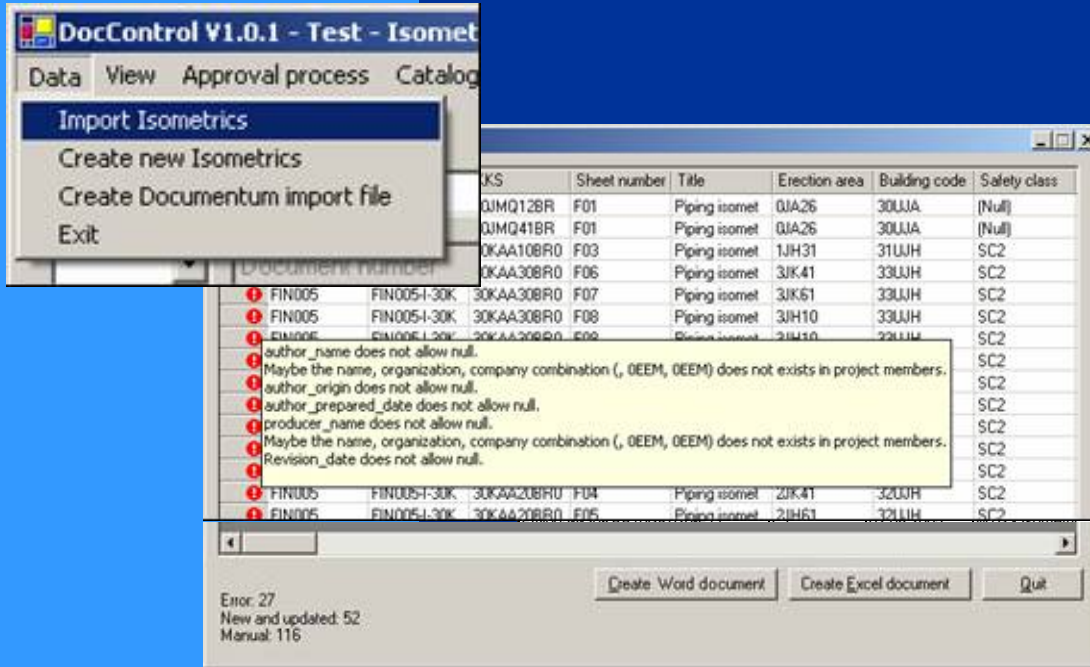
DocControl V1.0.1 - Test - Isomet

Data View Approval process Catalog

Import Isometrics
Create new Isometrics
Create Documentum import file
Exit

Document number

| | | KKS | Sheet number | Title | Erection area | Building code | Safety class |
|---|---|---|---|---|---|---|---|
| | | 0JMQ12BR | F01 | Piping isomet | 0JA26 | 30UJA | (Null) |
| | | 0JMQ41BR | F01 | Piping isomet | 0JA26 | 30UJA | (Null) |
| | | 30KAA10BR0 | F03 | Piping isomet | 1JH31 | 31UJH | SC2 |
| | | 30KAA30BR0 | F06 | Piping isomet | 3JK41 | 33UJH | SC2 |
| FIN005 | FIN005-I-30K | 30KAA30BR0 | F07 | Piping isomet | 3JK61 | 33UJH | SC2 |
| FIN005 | FIN005-I-30K | 30KAA30BR0 | F08 | Piping isomet | 3JH10 | 33UJH | SC2 |
| FIN005 | FIN005-I-30K | 30KAA30BR0 | F09 | Piping isomet | 3JH10 | 33UJH | SC2 |
| | | | | | | | SC2 |
| | | | | | | | SC2 |
| | | | | | | | SC2 |
| | | | | | | | SC2 |
| | | | | | | | SC2 |
| | | | | | | | SC2 |
| FIN005 | FIN005-I-30K | 30KAA20BR0 | F04 | Piping isomet | 2JK41 | 32UJH | SC2 |
| FIN005 | FIN005-I-30K | 30KAA20BR0 | F05 | Piping isomet | 2JH61 | 32UJH | SC2 |

author_name does not allow null.
Maybe the name, organization, company combination (, 0EEM, 0EEM) does not exists in project members.
author_origin does not allow null.
author_prepared_date does not allow null.
producer_name does not allow null.
Maybe the name, organization, company combination (, 0EEM, 0EEM) does not exists in project members.
Revision_date does not allow null.

Create Word document   Create Excel document   Quit

Error: 27
New and updated: 52
Manual: 116